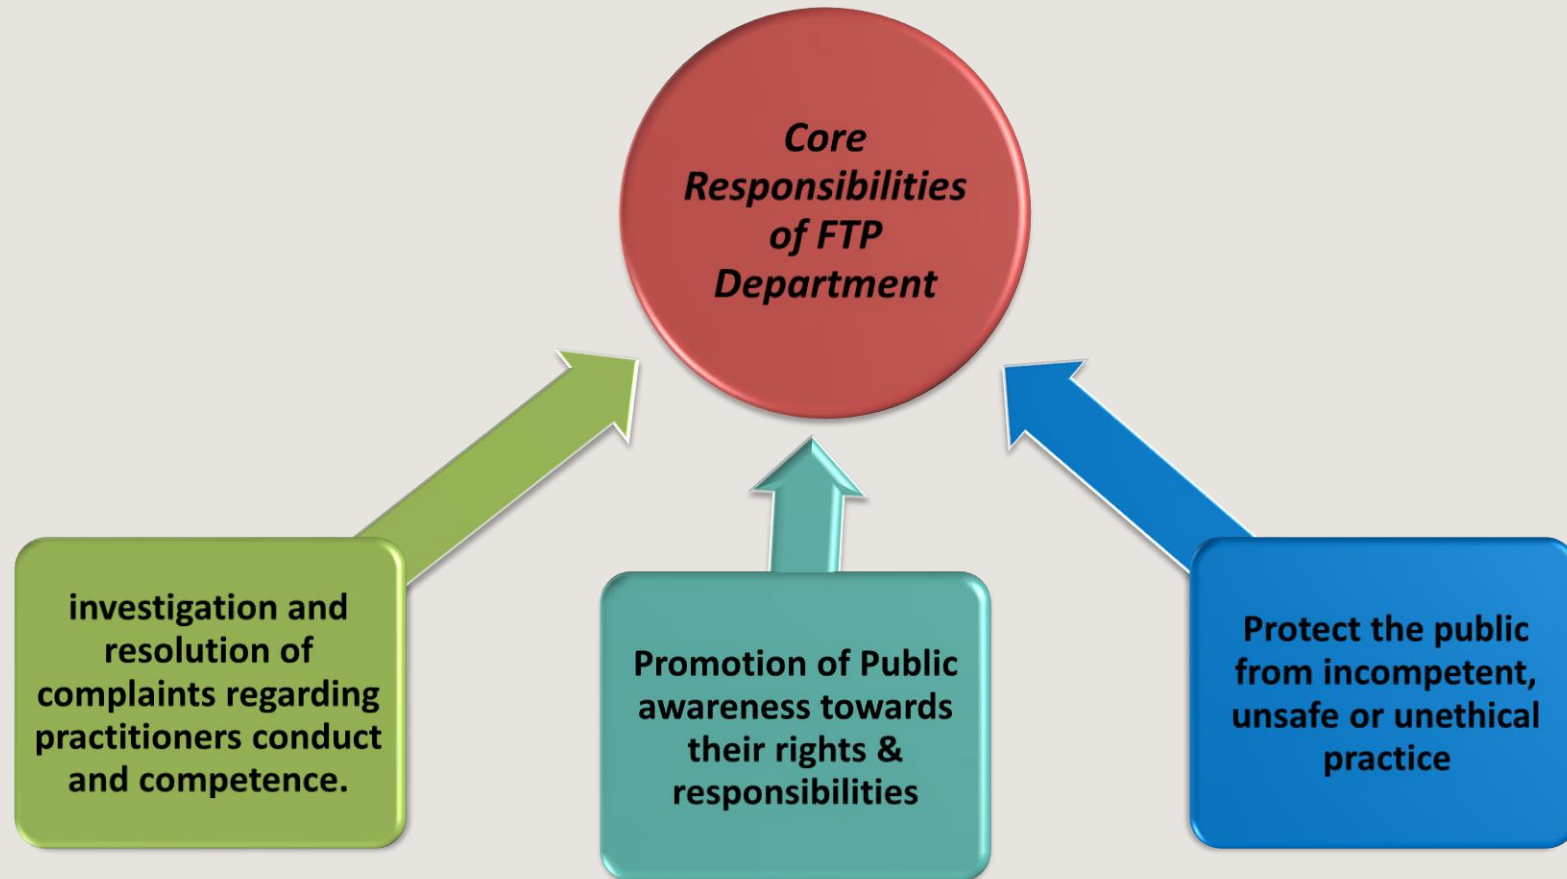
Core Responsibilities of FTP Department

investigation and resolution of complaints regarding practitioners conduct and competence.

Promotion of Public awareness towards their rights & responsibilities

Protect the public from incompetent, unsafe or unethical practice